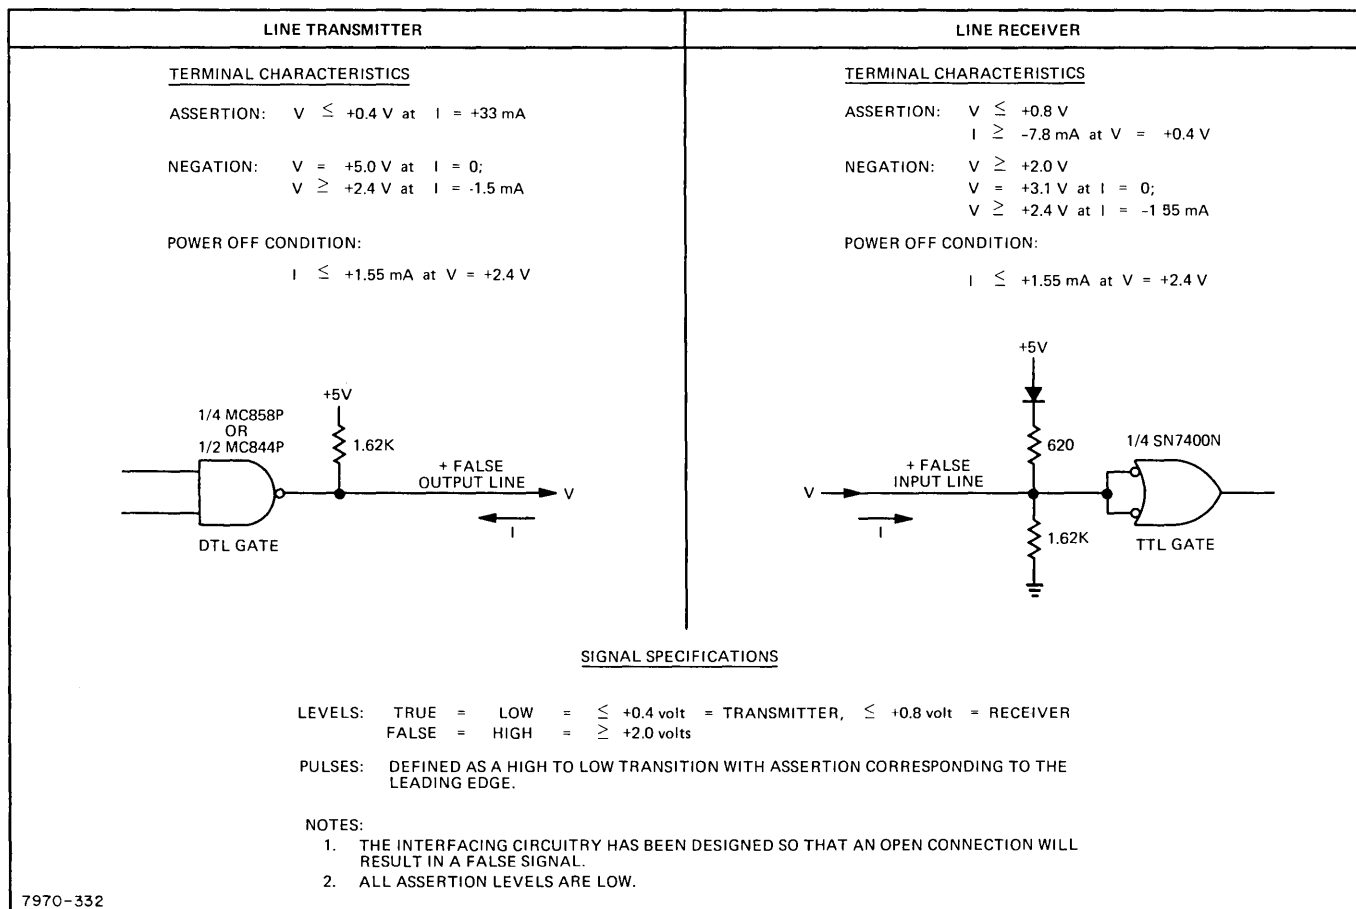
LINE TRANSMITTER

TERMINAL CHARACTERISTICS

ASSERTION: $V \leq +0.4$ V at $I = +33$ mA

NEGATION: $V = +5.0$ V at $I = 0$;
$V \geq +2.4$ V at $I = -1.5$ mA

POWER OFF CONDITION:

$I \leq +1.55$ mA at $V = +2.4$ V

+5V

1/4 MC858P
OR
1/2 MC844P

1.62K

+ FALSE
OUTPUT LINE

V

I

DTL GATE

LINE RECEIVER

TERMINAL CHARACTERISTICS

ASSERTION: $V \leq +0.8$ V
$I \geq -7.8$ mA at $V = +0.4$ V

NEGATION: $V \geq +2.0$ V
$V = +3.1$ V at $I = 0$;
$V \geq +2.4$ V at $I = -1\ 55$ mA

POWER OFF CONDITION:

$I \leq +1.55$ mA at $V = +2.4$ V

+5V

620

1/4 SN7400N

+ FALSE
INPUT LINE

V

I

1.62K

TTL GATE

SIGNAL SPECIFICATIONS

LEVELS: TRUE = LOW = $\leq$ +0.4 volt = TRANSMITTER, $\leq$ +0.8 volt = RECEIVER
FALSE = HIGH = $\geq$ +2.0 volts

PULSES: DEFINED AS A HIGH TO LOW TRANSITION WITH ASSERTION CORRESPONDING TO THE LEADING EDGE.

NOTES:
1. THE INTERFACING CIRCUITRY HAS BEEN DESIGNED SO THAT AN OPEN CONNECTION WILL RESULT IN A FALSE SIGNAL.
2. ALL ASSERTION LEVELS ARE LOW.

7970-332